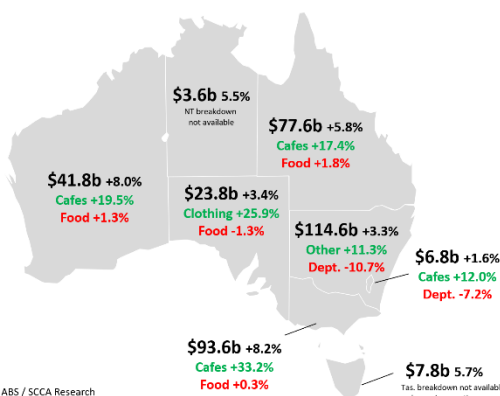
$3.6b 5.5%
NT breakdown not available

$77.6b +5.8%
Cafes +17.4%
Food +1.8%

$41.8b +8.0%
Cafes +19.5%
Food +1.3%

$23.8b +3.4%
Clothing +25.9%
Food -1.3%

$114.6b +3.3%
Other +11.3%
Dept. -10.7%

$6.8b +1.6%
Cafes +12.0%
Dept. -7.2%

$93.6b +8.2%
Cafes +33.2%
Food +0.3%

$7.8b 5.7%
Tas. breakdown not availabl

ABS / SCCA Research